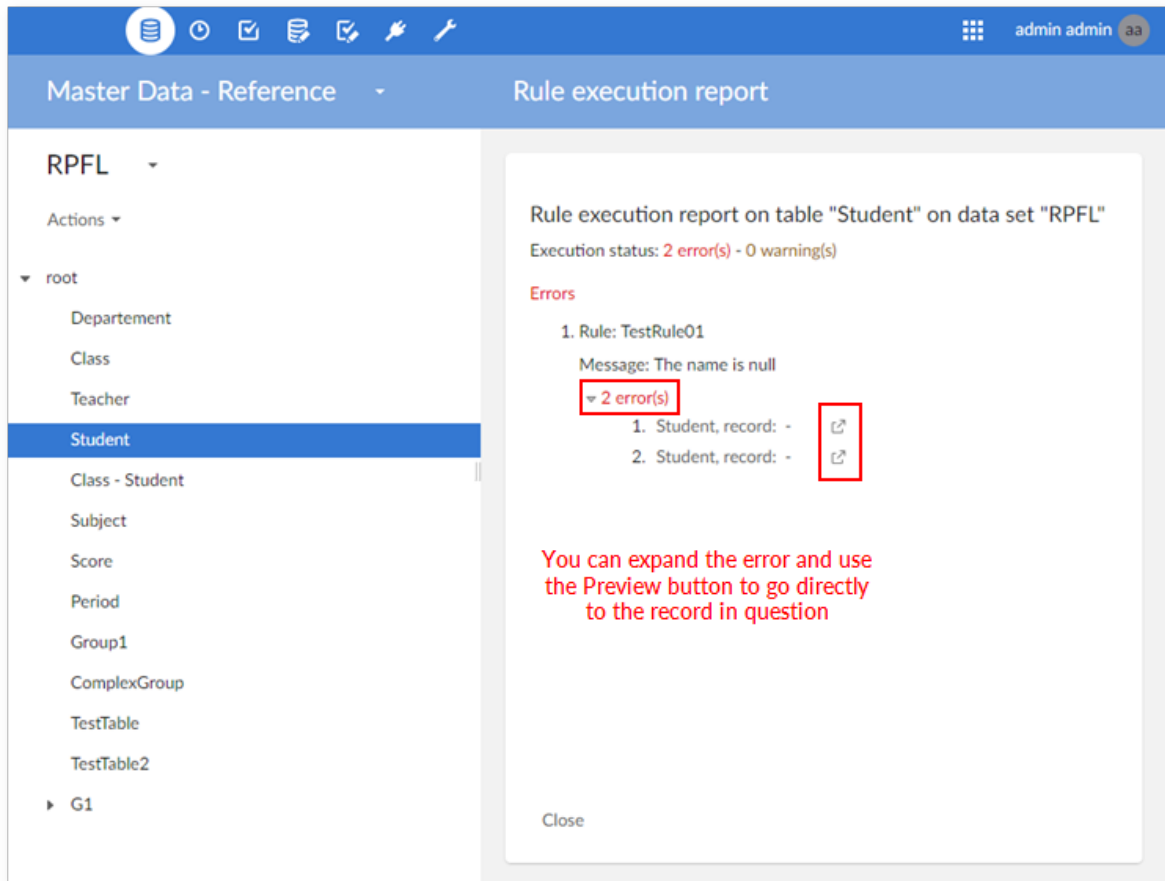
admin admin aa

Master Data - Reference

Rule execution report

RPFL

Actions

root

Departement

Class

Teacher

Student

Class - Student

Subject

Score

Period

Group1

ComplexGroup

TestTable

TestTable2

G1

Rule execution report on table "Student" on data set "RPFL"

Execution status: 2 error(s) - 0 warning(s)

Errors

1. Rule: TestRule01

Message: The name is null

2 error(s)

1. Student, record: -

2. Student, record: -

You can expand the error and use the Preview button to go directly to the record in question

Close